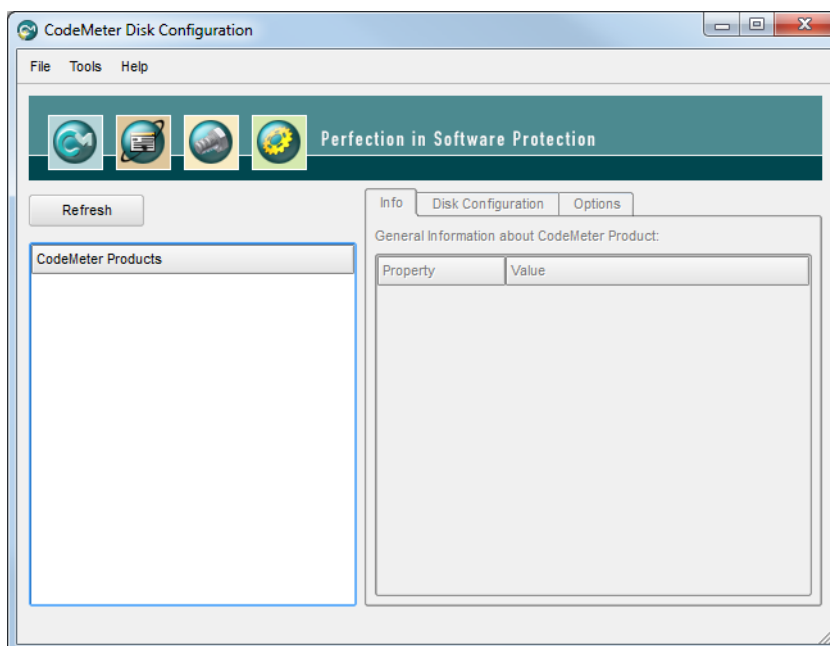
CodeMeter Disk Configuration

File Tools Help

Perfection in Software Protection

Refresh

CodeMeter Products

Info Disk Configuration Options

General Information about CodeMeter Product:

| Property | Value |
|---|---|